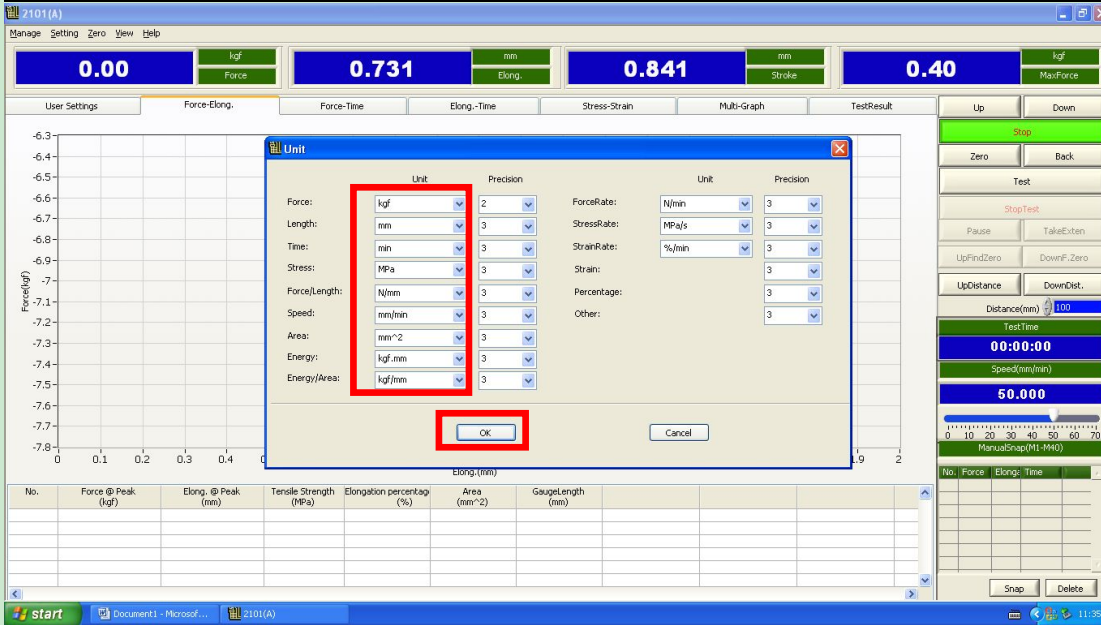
2101(A)

Manage Setting Zero View Help

0.00 kgf Force

0.731 mm Elong.

0.841 mm Stroke

0.40 kgf MaxForce

User Settings | Force-Elong. | Force-Time | Elong.-Time | Stress-Strain | Multi-Graph | TestResult

Up | Down

Stop

Zero | Back

Test

StopTest

Pause | TakeExten

UpFindZero | DownF.Zero

UpDistance | DownDist.

Distance(mm) 100

TestTime

00:00:00

Speed(mm/min)

50.000

0 10 20 30 40 50 60 70

ManualSnap(M1-M40)

No. | Force | Elong. | Time

Snap | Delete

-6.3 -6.4 -6.5 -6.6 -6.7 -6.8 -6.9 -7 -7.1 -7.2 -7.3 -7.4 -7.5 -7.6 -7.7 -7.8

Force(kgf)

0 0.1 0.2 0.3 0.4 .9 2

Elong.(mm)

Unit

| | Unit | Precision | | Unit | Precision |
|---|---|---|---|---|---|
| Force: | kgf | 2 | ForceRate: | N/min | 3 |
| Length: | mm | 3 | StressRate: | MPa/s | 3 |
| Time: | min | 3 | StrainRate: | %/min | 3 |
| Stress: | MPa | 3 | Strain: | | 3 |
| Force/Length: | N/mm | 3 | Percentage: | | 3 |
| Speed: | mm/min | 3 | Other: | | 3 |
| Area: | mm^2 | 3 | | | |
| Energy: | kgf.mm | 3 | | | |
| Energy/Area: | kgf/mm | 3 | | | |

OK | Cancel

| No. | Force @ Peak (kgf) | Elong. @ Peak (mm) | Tensile Strength (MPa) | Elongation percentage (%) | Area (mm^2) | GaugeLength (mm) |
|---|---|---|---|---|---|---|

start | Document1 - Microsof... | 2101(A) | 11:35